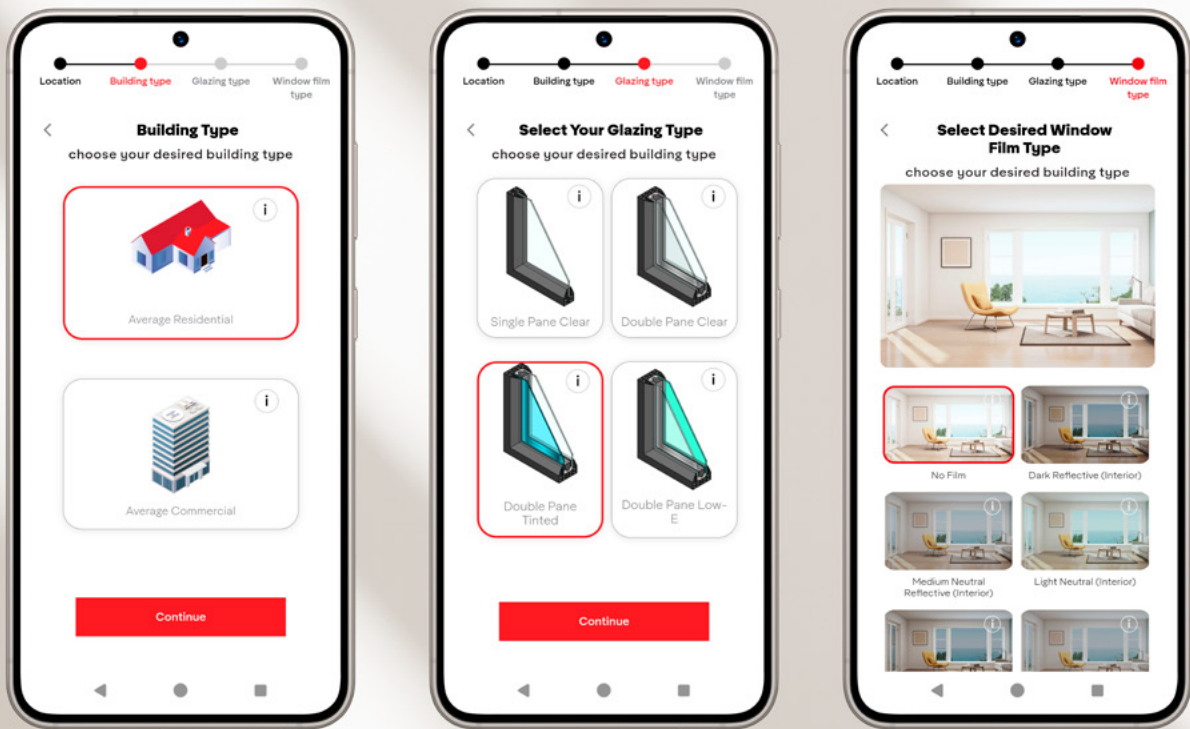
Location Building type Glazing type Window film type

<

Building Type

choose your desired building type

i

Average Residential

i

Average Commercial

Continue

Location Building type Glazing type Window film type

<

Select Your Glazing Type

choose your desired building type

i

Single Pane Clear

i

Double Pane Clear

i

Double Pane Tinted

i

Double Pane Low-E

Continue

Location Building type Glazing type Window film type

<

Select Desired Window Film Type

choose your desired building type

No Film

i

Dark Reflective (Interior)

i

Medium Neutral Reflective (Interior)

i

Light Neutral (Interior)

i

i